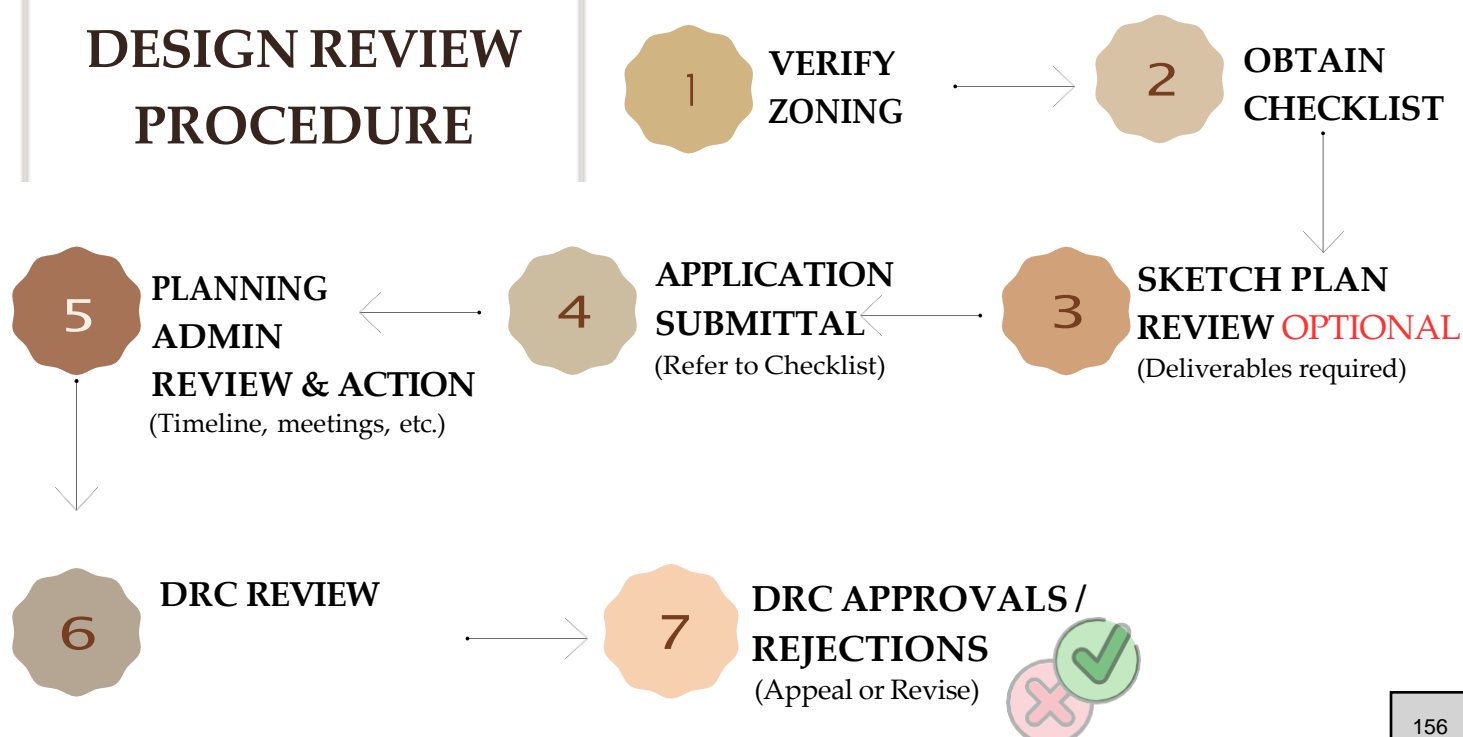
DESIGN REVIEW PROCEDURE

1 VERIFY ZONING

2 OBTAIN CHECKLIST

3 SKETCH PLAN REVIEW OPTIONAL
(Deliverables required)

4 APPLICATION SUBMITTAL
(Refer to Checklist)

5 PLANNING ADMIN REVIEW & ACTION
(Timeline, meetings, etc.)

6 DRC REVIEW

7 DRC APPROVALS / REJECTIONS
(Appeal or Revise)

156